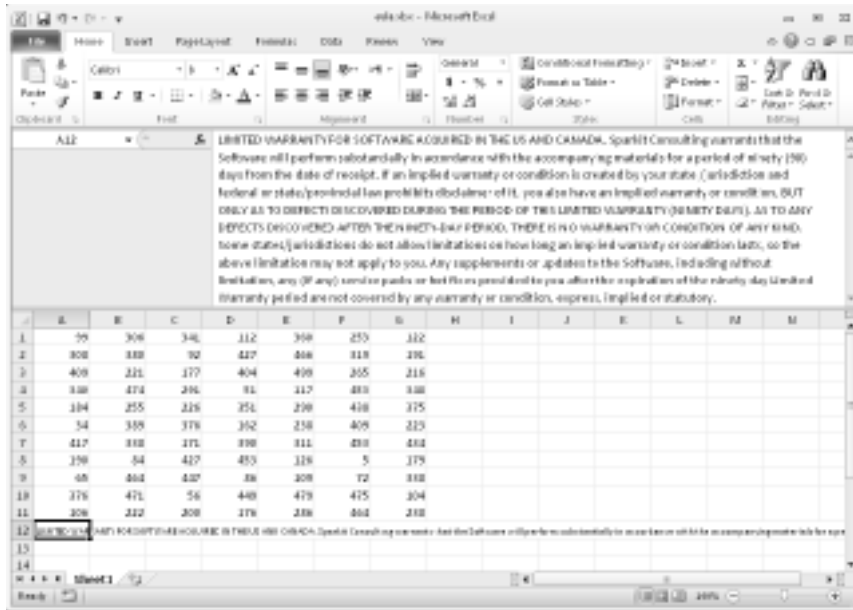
eula.xlsx - Microsoft Excel

File Home Insert Page Layout Formulas Data Review View

Paste Calibri 11 A A General $ % , Conditional Formatting Format as Table Cell Styles Insert Delete Format Sort & Filter Find & Select

Clipboard Font Alignment Number Styles Cells Editing

A12 fx LIMITED WARRANTY FOR SOFTWARE ACQUIRED IN THE US AND CANADA. SparkIt Consulting warrants that the Software will perform substantially in accordance with the accompanying materials for a period of ninety (90) days from the date of receipt. If an implied warranty or condition is created by your state/jurisdiction and federal or state/provincial law prohibits disclaimer of it, you also have an implied warranty or condition, BUT ONLY AS TO DEFECTS DISCOVERED DURING THE PERIOD OF THIS LIMITED WARRANTY (NINETY DAYS). AS TO ANY DEFECTS DISCOVERED AFTER THE NINETY-DAY PERIOD, THERE IS NO WARRANTY OR CONDITION OF ANY KIND. Some states/jurisdictions do not allow limitations on how long an implied warranty or condition lasts, so the above limitation may not apply to you. Any supplements or updates to the Software, including without limitation, any (if any) service packs or hot fixes provided to you after the expiration of the ninety day Limited Warranty period are not covered by any warranty or condition, express, implied or statutory.

| | A | B | C | D | E | F | G | H | I | J | K | L | M | N |
|---|---|---|---|---|---|---|---|---|---|---|---|---|---|---|
| 1 | 99 | 306 | 341 | 112 | 360 | 253 | 122 | | | | | | | |
| 2 | 308 | 388 | 92 | 427 | 466 | 319 | 291 | | | | | | | |
| 3 | 409 | 221 | 177 | 404 | 409 | 265 | 216 | | | | | | | |
| 4 | 338 | 474 | 291 | 51 | 117 | 483 | 338 | | | | | | | |
| 5 | 184 | 255 | 226 | 351 | 290 | 438 | 375 | | | | | | | |
| 6 | 54 | 389 | 376 | 162 | 238 | 409 | 223 | | | | | | | |
| 7 | 417 | 318 | 171 | 398 | 311 | 493 | 434 | | | | | | | |
| 8 | 290 | 84 | 427 | 453 | 128 | 5 | 379 | | | | | | | |
| 9 | 68 | 464 | 437 | 86 | 209 | 72 | 318 | | | | | | | |
| 10 | 376 | 471 | 56 | 448 | 479 | 475 | 104 | | | | | | | |
| 11 | 306 | 222 | 208 | 378 | 286 | 464 | 218 | | | | | | | |
| 12 | LIMITED WARRANTY FOR SOFTWARE ACQUIRED IN THE US AND CANADA. SparkIt Consulting warrants that the Software will perform substantially in accordance with the accompanying materials for a pe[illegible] | | | | | | | | | | | | | |
| 13 | | | | | | | | | | | | | | |
| 14 | | | | | | | | | | | | | | |

Sheet1

Ready 100%